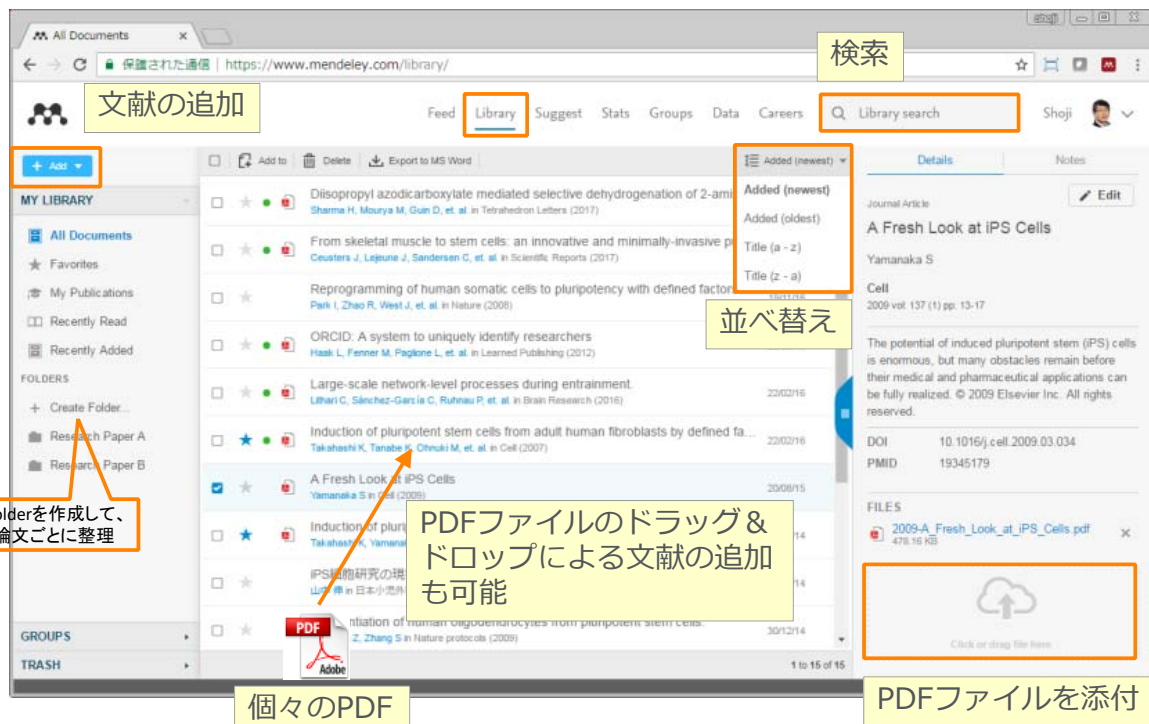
All Documents ×

保護された通信 | https://www.mendeley.com/library/

検索

文献の追加

Feed Library Suggest Stats Groups Data Careers Library search Shoji

+ Add ▾

MY LIBRARY

All Documents
Favorites
My Publications
Recently Read
Recently Added

FOLDERS
+ Create Folder...
Research Paper A
Research Paper B

olderを作成して、論文ごとに整理

GROUPS
TRASH

Add to | Delete | Export to MS Word | Added (newest) ▾

Added (newest)
Added (oldest)
Title (a - z)
Title (z - a)

並べ替え

Diisopropyl azodicarboxylate mediated selective dehydrogenation of 2-ami
Sharma H, Mourya M, Guin D, et. al. in Tetrahedron Letters (2017)

From skeletal muscle to stem cells: an innovative and minimally-invasive p
Ceusters J, Lejeune J, Sandersen C, et. al. in Scientific Reports (2017)

Reprogramming of human somatic cells to pluripotency with defined factor
Park I, Zhao R, West J, et. al. in Nature (2008)

ORCID: A system to uniquely identify researchers
Haak L, Fenner M, Paglione L, et. al. in Learned Publishing (2012)

Large-scale network-level processes during entrainment.
Lithari C, Sánchez-García C, Ruhnau P, et. al. in Brain Research (2016) 22/02/16

Induction of pluripotent stem cells from adult human fibroblasts by defined fa...
Takahashi K, Tanabe K, Ohnuki M, et. al. in Cell (2007) 22/02/16

A Fresh Look at iPS Cells
Yamanaka S in Cell (2009) 20/08/15

Induction of pluri
Takahashi K, Yamana 14

iPS細胞研究の現
山中 伸 in 日本小児外 14

ntiation of human oligodendrocytes from pluripotent stem cells.
Z, Zhang S in Nature protocols (2009) 30/12/14

PDFファイルのドラッグ＆ドロップによる文献の追加も可能

PDF Adobe

個々のPDF

1 to 15 of 15

Details Notes

Journal Article
Edit

A Fresh Look at iPS Cells

Yamanaka S

Cell
2009 vol: 137 (1) pp: 13-17

The potential of induced pluripotent stem (iPS) cells is enormous, but many obstacles remain before their medical and pharmaceutical applications can be fully realized. © 2009 Elsevier Inc. All rights reserved.

DOI 10.1016/j.cell.2009.03.034
PMID 19345179

FILES
2009-A_Fresh_Look_at_iPS_Cells.pdf ×
478.16 KB

Click or drag file here

PDFファイルを添付